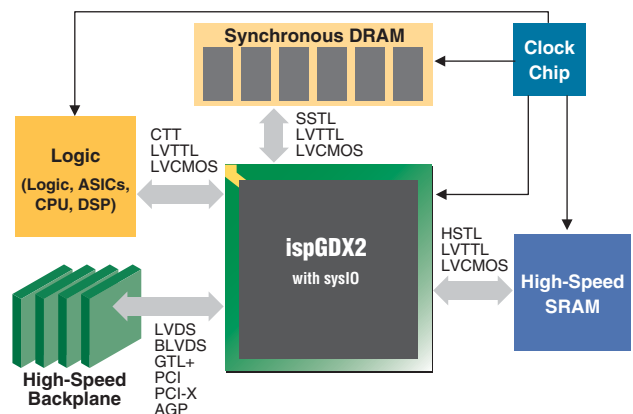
Synchronous DRAM

Clock Chip

SSTL
LVTTL
LVCMOS

CTT
LVTTL
LVCMOS

Logic
(Logic, ASICs, CPU, DSP)

ispGDX2
with sysIO

HSTL
LVTTL
LVCMOS

High-Speed SRAM

LVDS
BLVDS
GTL+
PCI
PCI-X
AGP

High-Speed Backplane